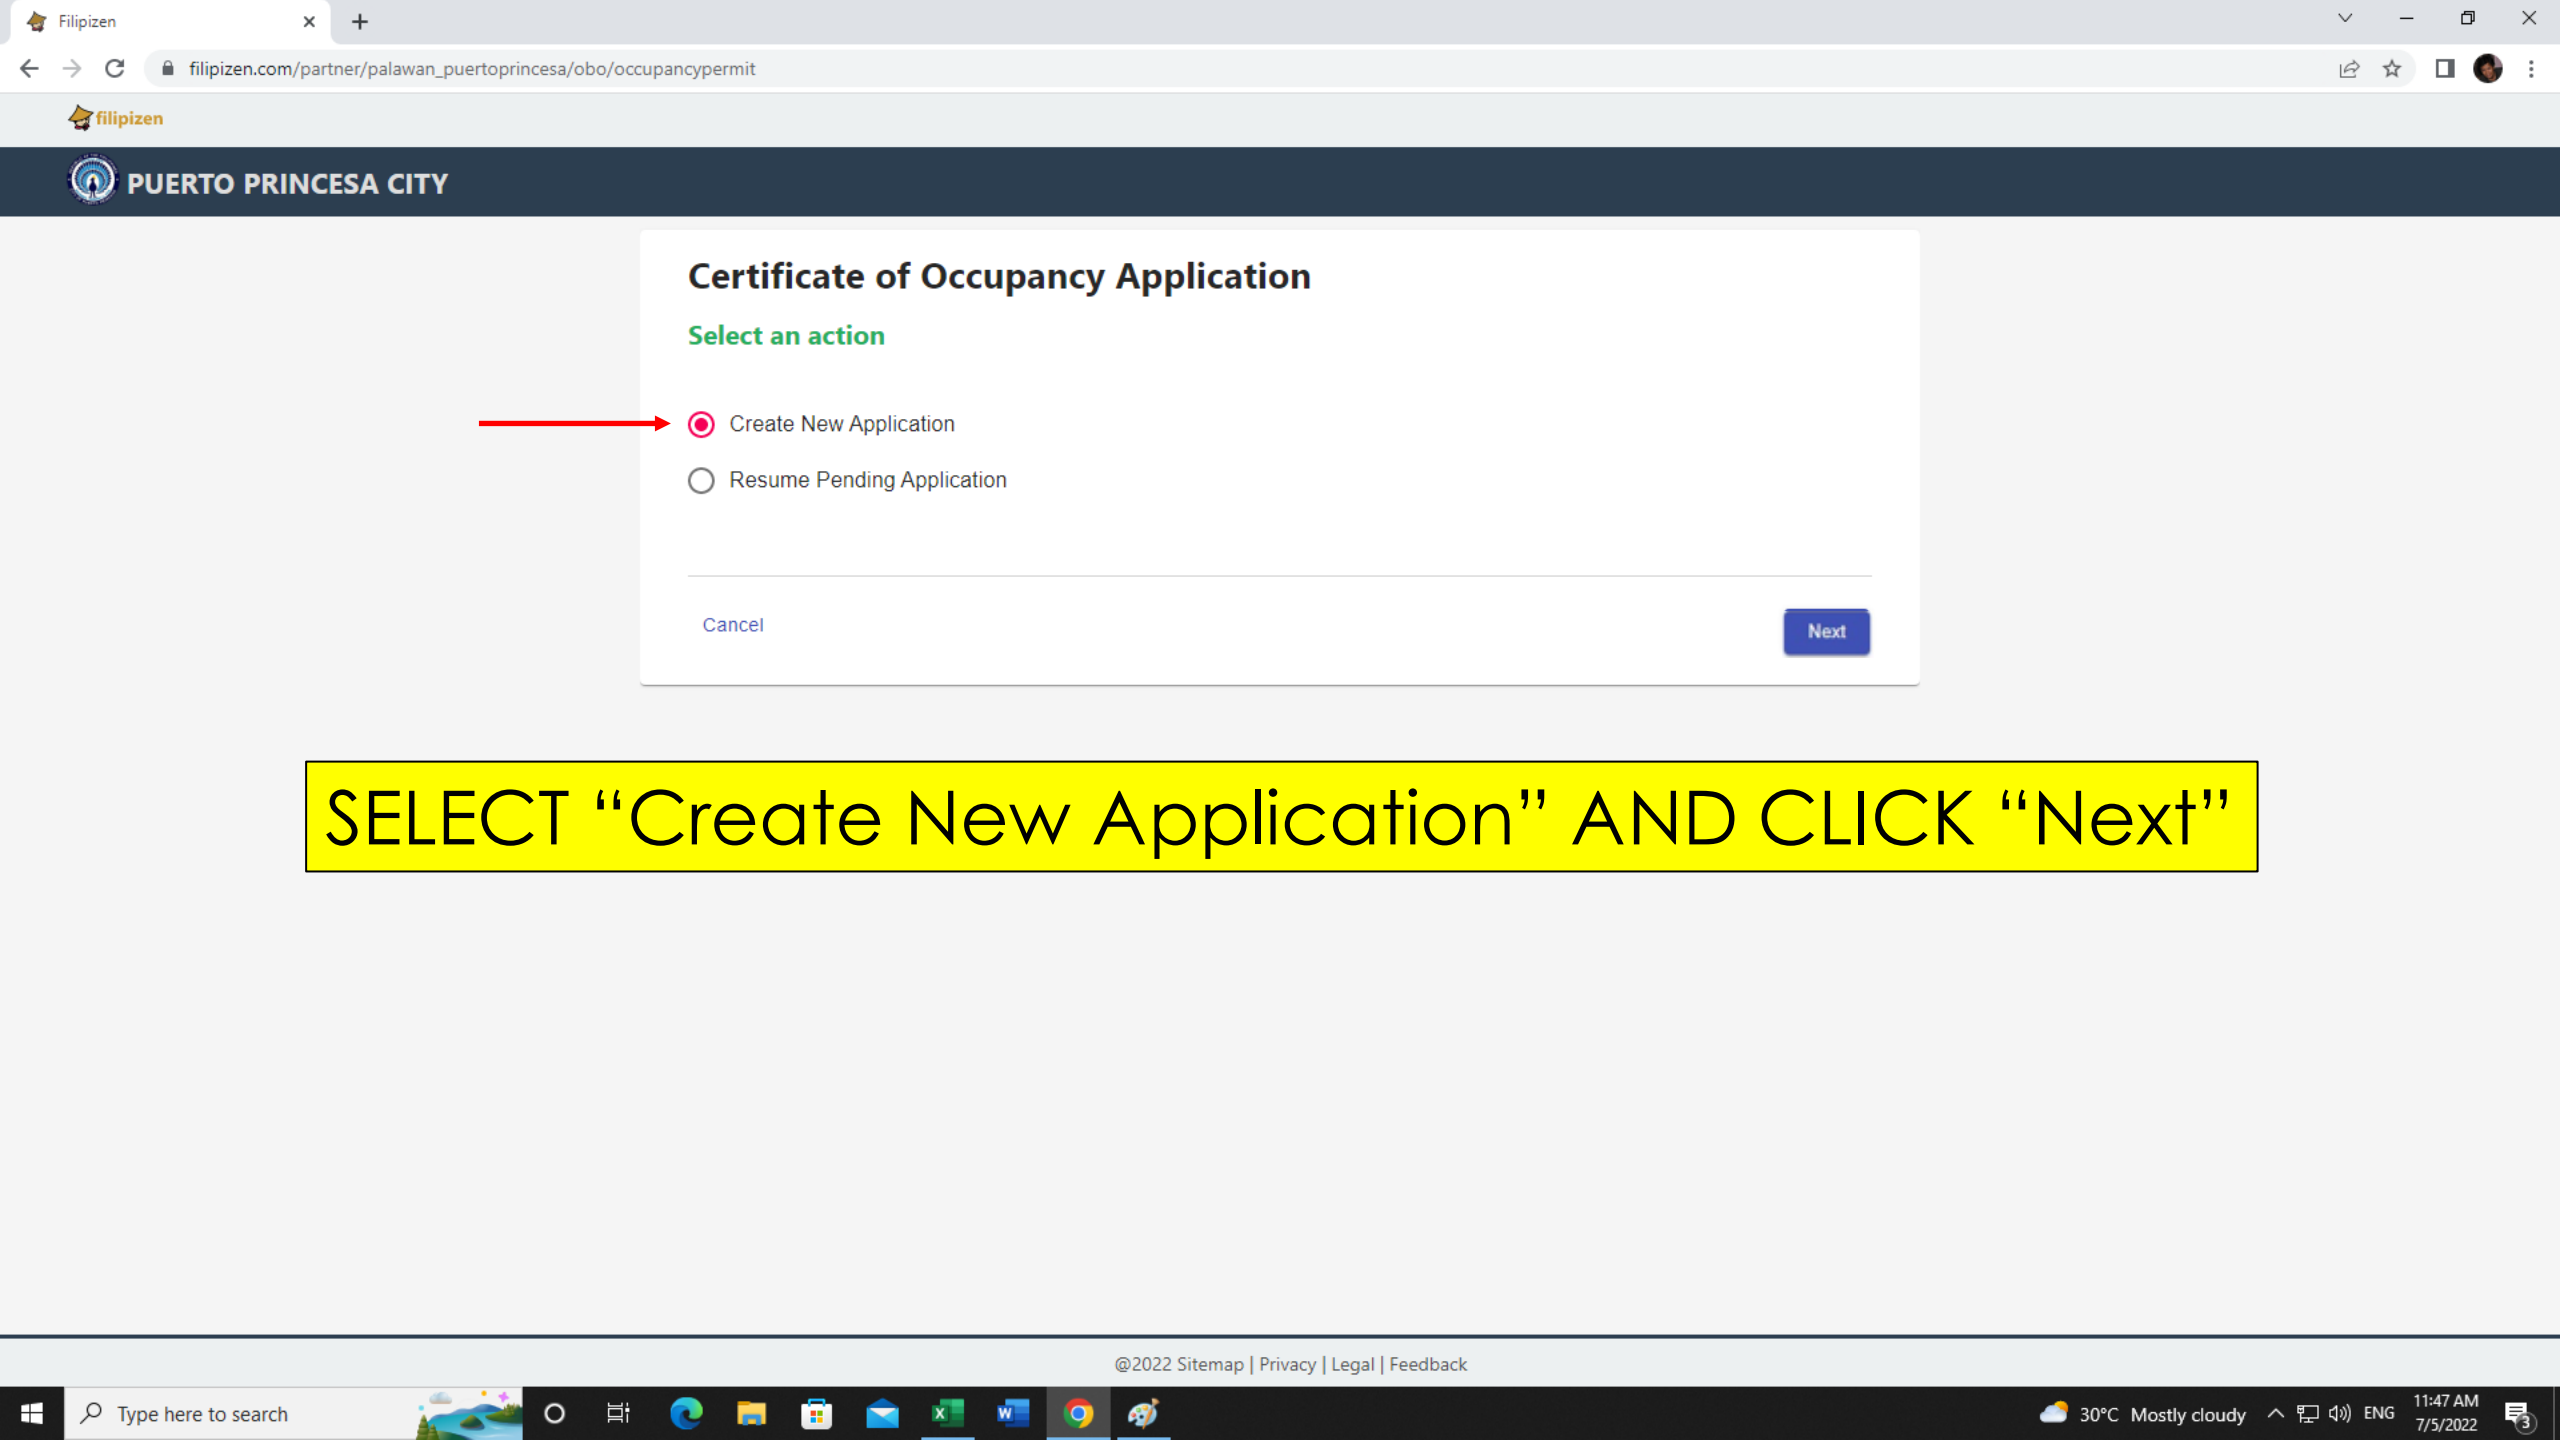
Filipizen

filipizen.com/partner/palawan_puertoprincesa/obo/occupancypermit

filipizen

PUERTO PRINCESA CITY

Certificate of Occupancy Application

Select an action

Create New Application

Resume Pending Application

Cancel

Next

SELECT “Create New Application” AND CLICK “Next”

@2022 Sitemap | Privacy | Legal | Feedback

Type here to search

30°C Mostly cloudy

ENG

11:47 AM
7/5/2022

3